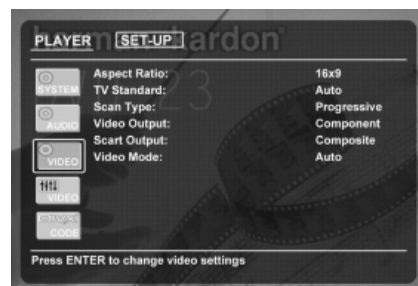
PLAYER SET-UP

SYSTEM
AUDIO
VIDEO
VIDEO
CODE

| Aspect Ratio: | 16x9 |
|---|---|
| TV Standard: | Auto |
| Scan Type: | Progressive |
| Video Output: | Component |
| Scart Output: | Composite |
| Video Mode: | Auto |

Press ENTER to change video settings